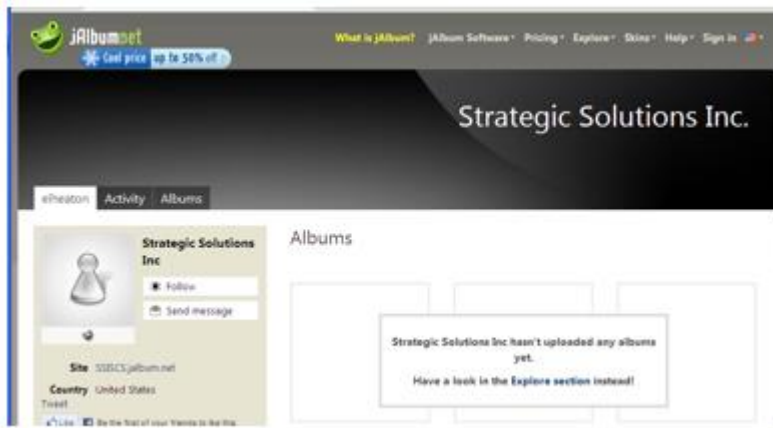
jAlbum.net

Cool price up to 50% off

What is jAlbum? jAlbum Software Pricing Explore Skins Help Sign in

Strategic Solutions Inc.

elheaton Activity Albums

Strategic Solutions Inc

Follow

Send message

Site SSISCS.jalbum.net

Country United States

Tweet

Like Be the first of your friends to like this

Albums

Strategic Solutions Inc hasn't uploaded any albums yet.

Have a look in the Explore section instead!